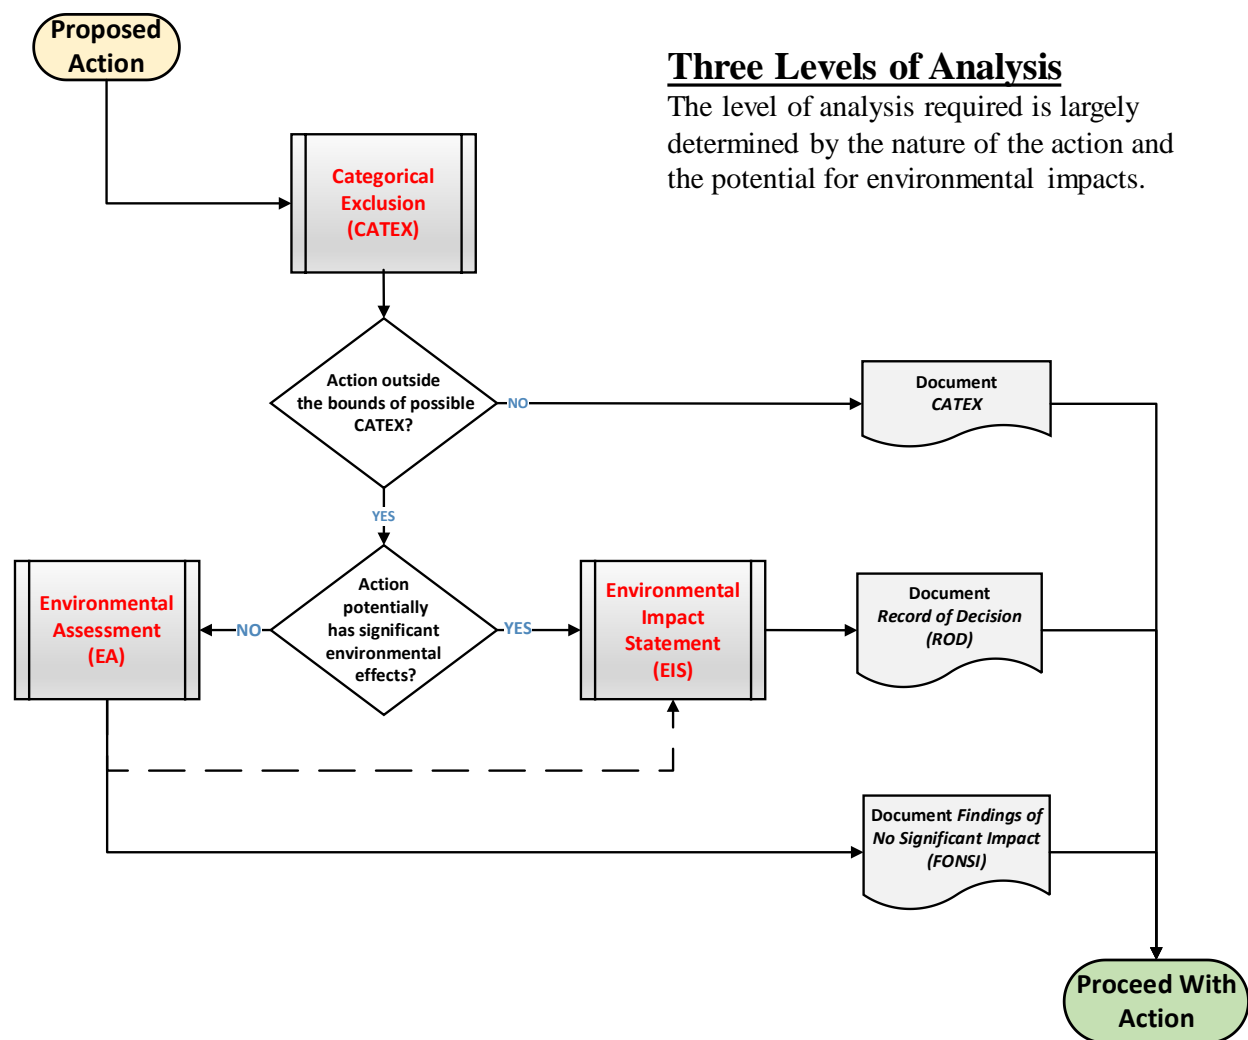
Proposed Action

Three Levels of Analysis

The level of analysis required is largely determined by the nature of the action and the potential for environmental impacts.

Categorical Exclusion (CATEX)

Action outside the bounds of possible CATEX?

NO

Document CATEX

YES

Environmental Assessment (EA)

NO

Action potentially has significant environmental effects?

YES

Environmental Impact Statement (EIS)

Document Record of Decision (ROD)

Document Findings of No Significant Impact (FONSI)

Proceed With Action